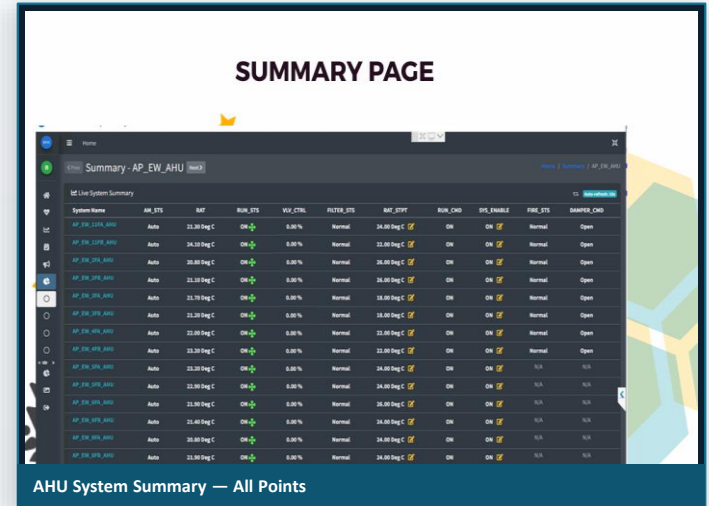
SUMMARY PAGE

Home

< Prev Summary - AP_EW_AHU Next >

Home / Summary / AP_EW_AHU

Live System Summary

Auto refresh: 10s

| System Name | AM_STS | RAT | RUN_STS | VLV_CTRL | FILTER_STS | RAT_STPT | RUN_CMD | SYS_ENABLE | FIRE_STS | DAMPER_CMD |
|---|---|---|---|---|---|---|---|---|---|---|
| AP_EW_11FA_AHU | Auto | 21.20 Deg C | ON | 0.00 % | Normal | 24.00 Deg C | ON | ON | Normal | Open |
| AP_EW_11FB_AHU | Auto | 24.10 Deg C | ON | 0.00 % | Normal | 22.00 Deg C | ON | ON | Normal | Open |
| AP_EW_3FA_AHU | Auto | 20.80 Deg C | ON | 0.00 % | Normal | 26.00 Deg C | ON | ON | Normal | Open |
| AP_EW_2FA_AHU | Auto | 21.10 Deg C | ON | 0.00 % | Normal | 24.00 Deg C | ON | ON | Normal | Open |
| AP_EW_5FA_AHU | Auto | 21.70 Deg C | ON | 0.00 % | Normal | 18.00 Deg C | ON | ON | Normal | Open |
| AP_EW_5FB_AHU | Auto | 21.20 Deg C | ON | 0.00 % | Normal | 18.00 Deg C | ON | ON | Normal | Open |
| AP_EW_4FA_AHU | Auto | 22.00 Deg C | ON | 0.00 % | Normal | 22.00 Deg C | ON | ON | Normal | Open |
| AP_EW_4FB_AHU | Auto | 23.20 Deg C | ON | 0.00 % | Normal | 22.00 Deg C | ON | ON | Normal | Open |
| AP_EW_3FA_AHU | Auto | 23.20 Deg C | ON | 0.00 % | Normal | 24.00 Deg C | ON | ON | N/A | N/A |
| AP_EW_3FB_AHU | Auto | 22.90 Deg C | ON | 0.00 % | Normal | 24.00 Deg C | ON | ON | N/A | N/A |
| AP_EW_6FA_AHU | Auto | 21.90 Deg C | ON | 0.00 % | Normal | 26.00 Deg C | ON | ON | N/A | N/A |
| AP_EW_6FB_AHU | Auto | 21.40 Deg C | ON | 0.00 % | Normal | 24.00 Deg C | ON | ON | N/A | N/A |
| AP_EW_7FA_AHU | Auto | 20.80 Deg C | ON | 0.00 % | Normal | 24.00 Deg C | ON | ON | N/A | N/A |
| AP_EW_7FB_AHU | Auto | 21.90 Deg C | ON | 0.00 % | Normal | 24.00 Deg C | ON | ON | N/A | N/A |

AHU System Summary — All Points